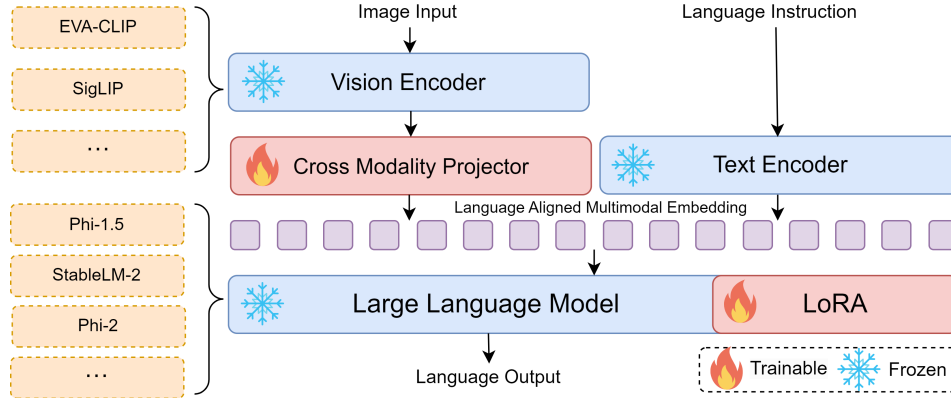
EVA-CLIP

SigLIP

...

Image Input

Language Instruction

Vision Encoder

Cross Modality Projector

Text Encoder

Language Aligned Multimodal Embedding

Phi-1.5

StableLM-2

Phi-2

...

Large Language Model

LoRA

Language Output

Trainable

Frozen